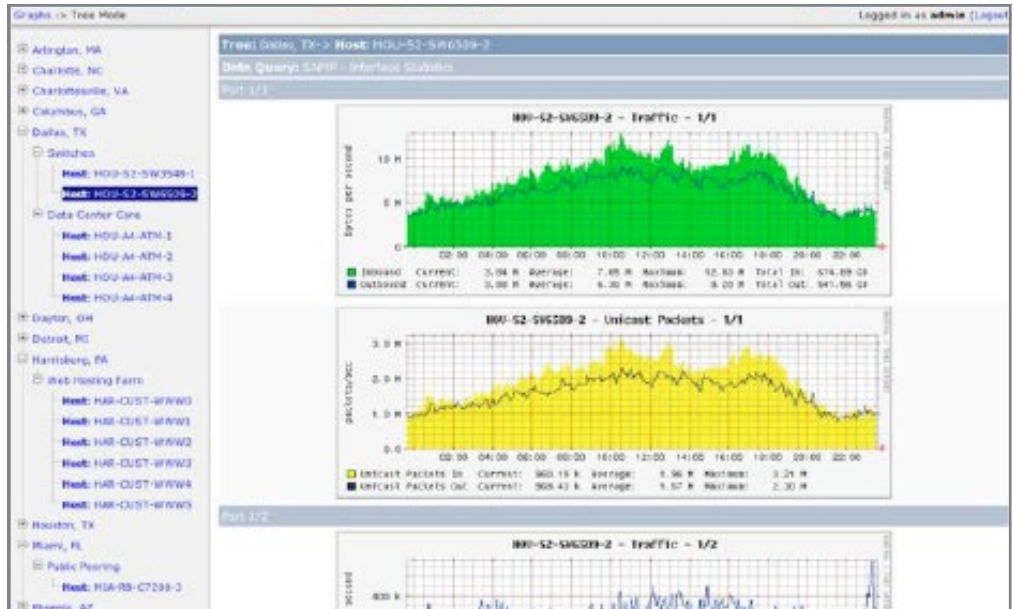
Graphs -> Tree Mode

Logged in as admin (Logout

Arlington, MA
Charlotte, NC
Charlottesville, VA
Columbus, GA
Dallas, TX
Switches
Host: HOU-S2-SW3548-1
Host: HOU-S2-SW6509-2
Data Center Core
Host: HOU-A4-ATM-1
Host: HOU-A4-ATM-2
Host: HOU-A4-ATM-3
Host: HOU-A4-ATM-4
Dayton, OH
Detroit, MI
Harrisburg, PA
Web Hosting Farm
Host: HAR-CUST-WWW0
Host: HAR-CUST-WWW1
Host: HAR-CUST-WWW2
Host: HAR-CUST-WWW3
Host: HAR-CUST-WWW4
Host: HAR-CUST-WWW5
Houston, TX
Miami, FL
Public Peering
Host: MIA-RB-C7200-3
Phoenix, AZ

Tree: Dallas, TX-> Host: HOU-S2-SW6509-2
Data Query: SNMP - Interface Statistics
Port 1/1

HOU-S2-SW6509-2 - Traffic - 1/1
Bytes per second
10 M
5 M
0
02:00 04:00 06:00 08:00 10:00 12:00 14:00 16:00 18:00 20:00 22:00
Inbound Current: 3.84 M Average: 7.85 M Maximum: 12.83 M Total In: 674.89 GB
Outbound Current: 3.88 M Average: 6.30 M Maximum: 9.20 M Total Out: 541.96 GB

HOU-S2-SW6509-2 - Unicast Packets - 1/1
packets/sec
3.0 M
2.0 M
1.0 M
0.0
02:00 04:00 06:00 08:00 10:00 12:00 14:00 16:00 18:00 20:00 22:00
Unicast Packets In Current: 903.15 k Average: 1.96 M Maximum: 3.21 M
Unicast Packets Out Current: 908.43 k Average: 1.57 M Maximum: 2.30 M

Port 1/2

HOU-S2-SW6509-2 - Traffic - 1/2
400 k